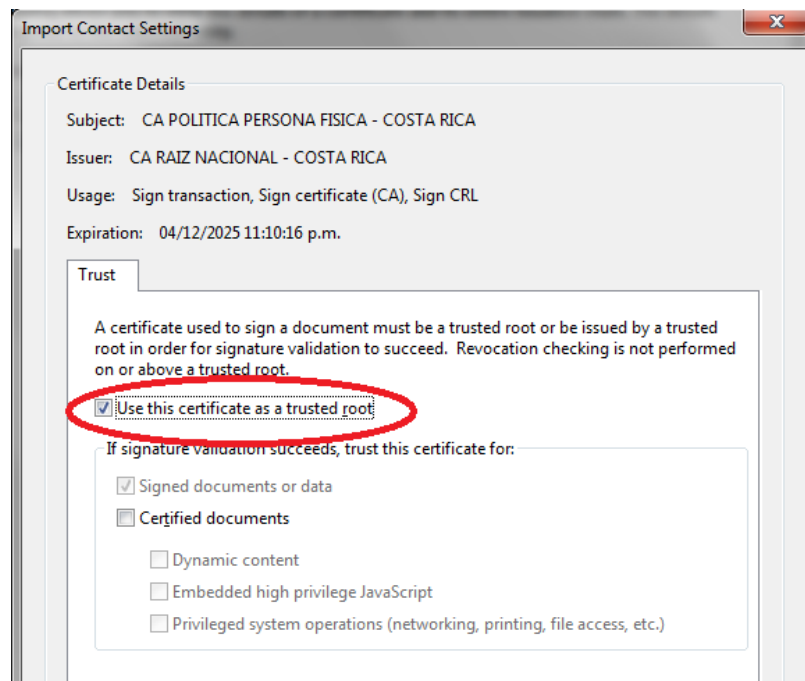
Import Contact Settings

Certificate Details

Subject: CA POLITICA PERSONA FISICA - COSTA RICA

Issuer: CA RAIZ NACIONAL - COSTA RICA

Usage: Sign transaction, Sign certificate (CA), Sign CRL

Expiration: 04/12/2025 11:10:16 p.m.

Trust

A certificate used to sign a document must be a trusted root or be issued by a trusted root in order for signature validation to succeed. Revocation checking is not performed on or above a trusted root.

Use this certificate as a trusted root

If signature validation succeeds, trust this certificate for:

Signed documents or data

Certified documents

Dynamic content

Embedded high privilege JavaScript

Privileged system operations (networking, printing, file access, etc.)